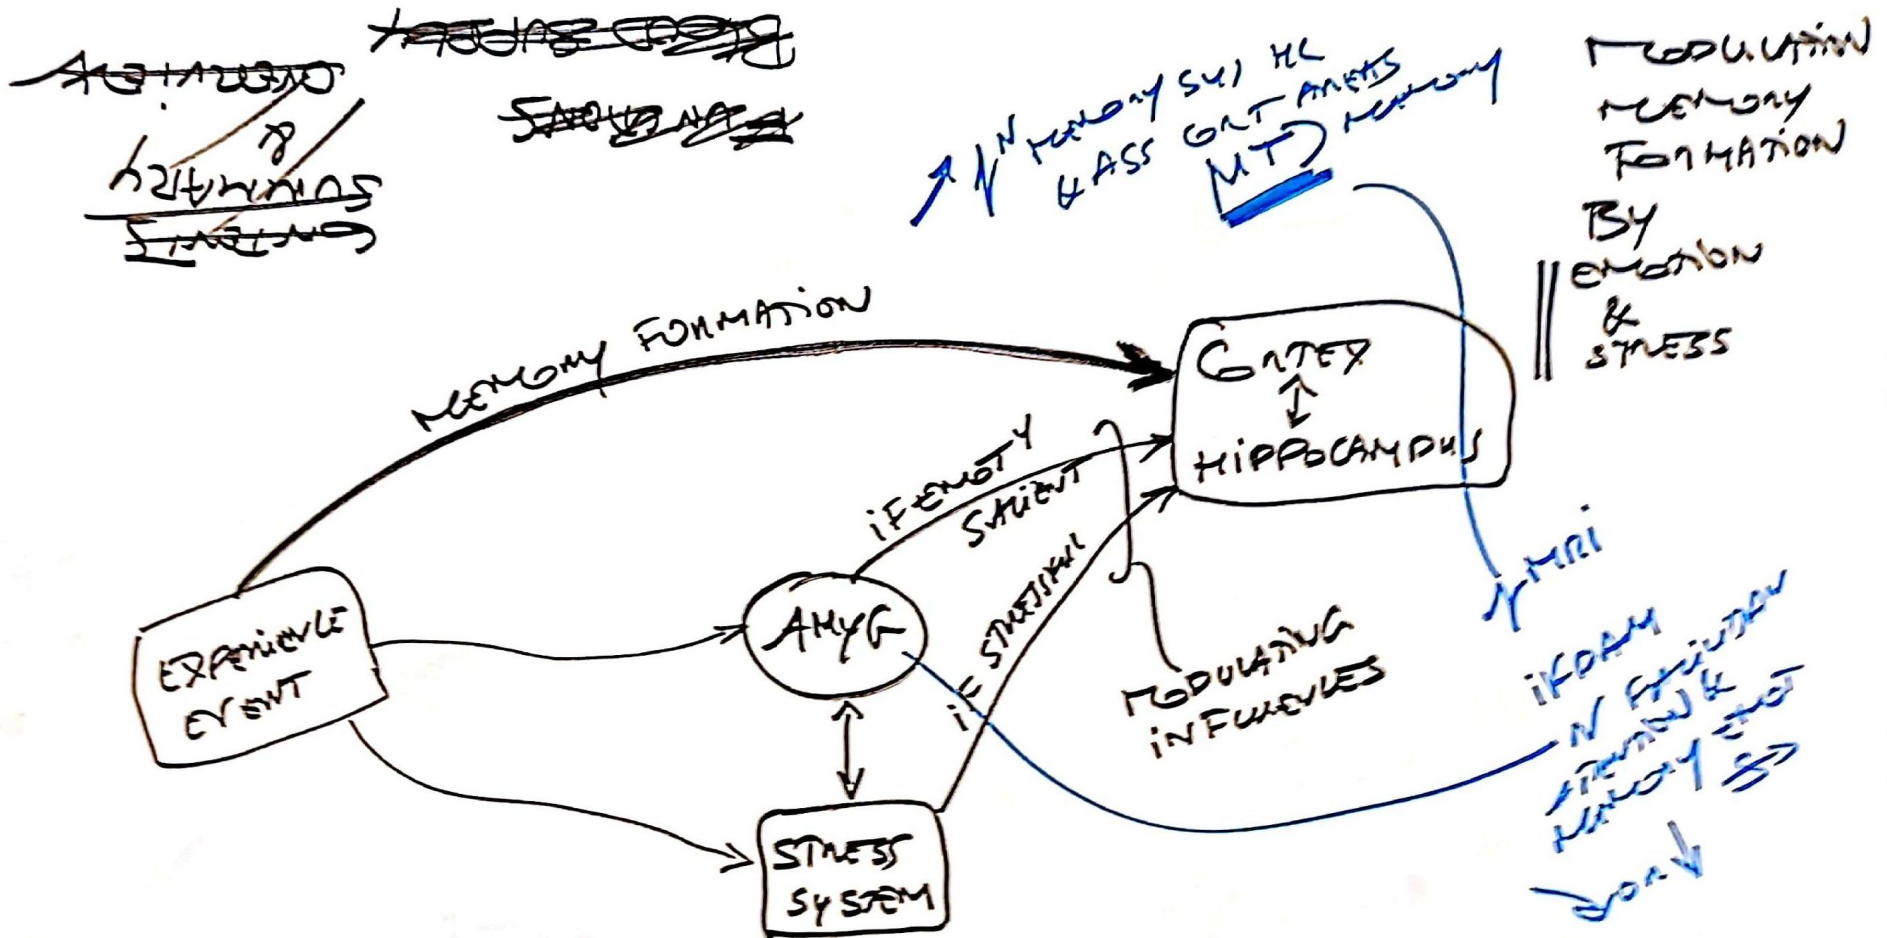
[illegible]
&
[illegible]
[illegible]

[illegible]

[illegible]

↗ ↑N MEMORY SYS HC
& ASS CRT AREAS
MTL MEMORY

MODULATION
MEMORY
FORMATION
BY
EMOTION
&
STRESS

MEMORY FORMATION

CORTEX
↕
HIPPOCAMPUS

IF EMOTY SALIENT

IF STRESSFUL

MODULATING INFLUENCES

↑ MRI

IF DAM
N EXECUTION
ATTENTION &
MEMORY CNT
SS
IOR ↓

EXPERIENCE EVENT

AMYG

STRESS SYSTEM